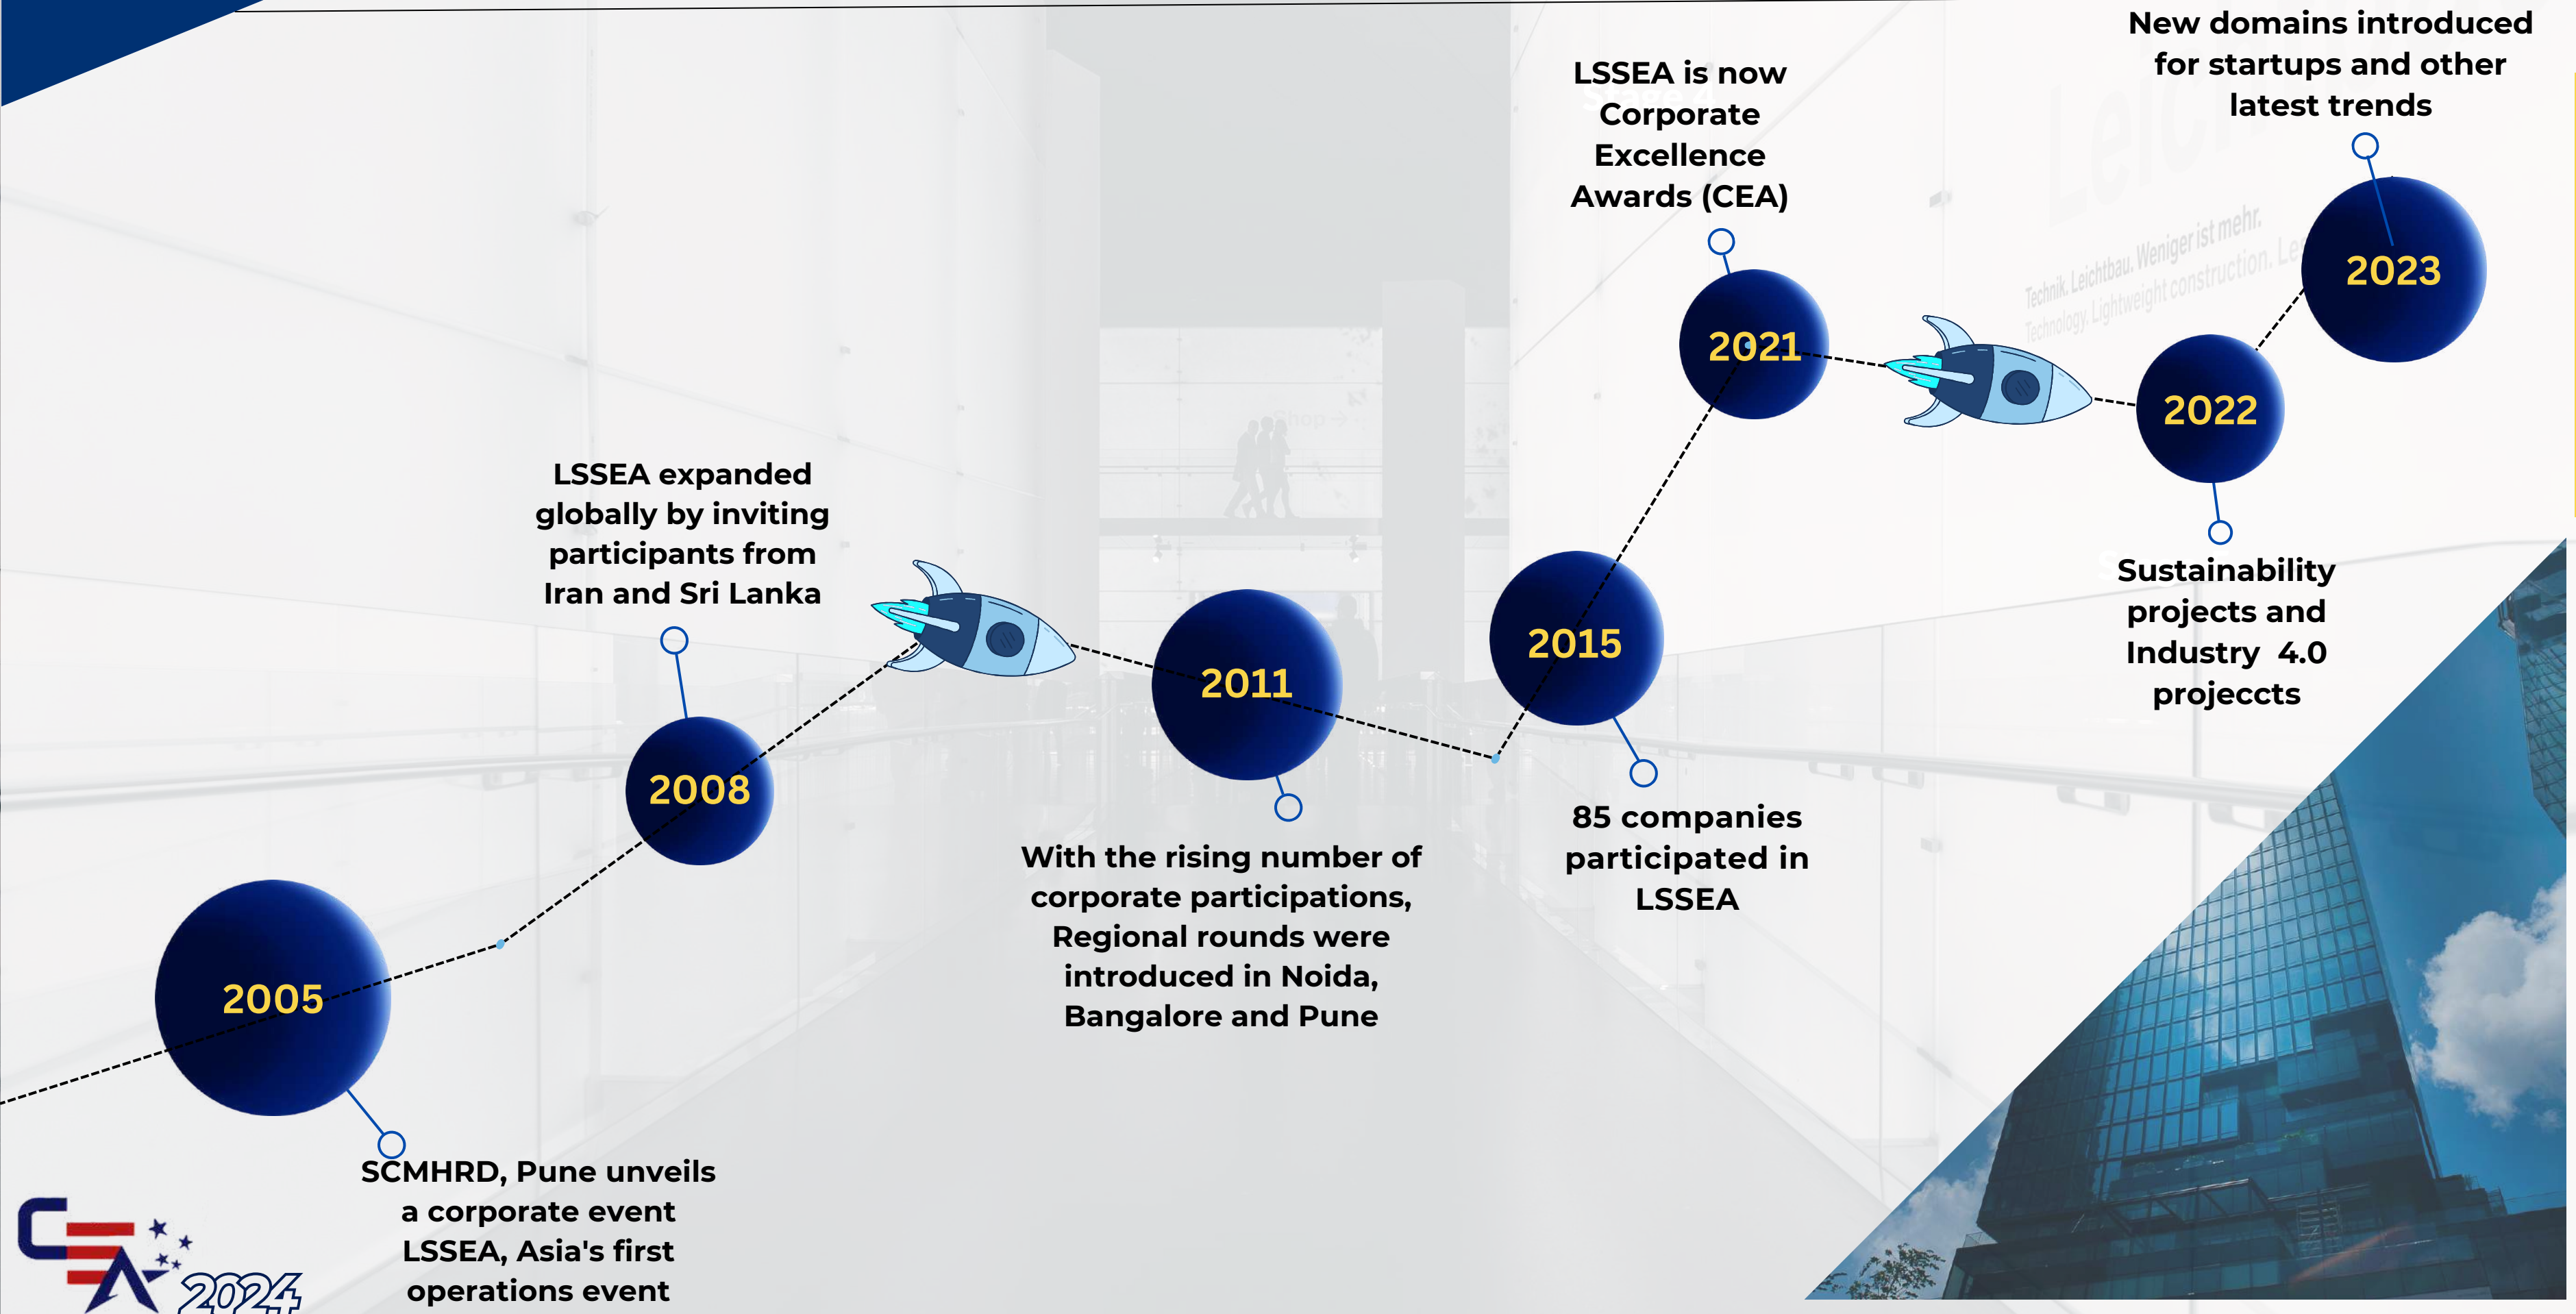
2005

SCMHRD, Pune unveils a corporate event LSSEA, Asia's first operations event

2008

LSSEA expanded globally by inviting participants from Iran and Sri Lanka

2011

With the rising number of corporate participations, Regional rounds were introduced in Noida, Bangalore and Pune

2015

85 companies participated in LSSEA

2021

LSSEA is now Corporate Excellence Awards (CEA)

2022

Sustainability projects and Industry 4.0 projeccts

2023

New domains introduced for startups and other latest trends

CEA 2024